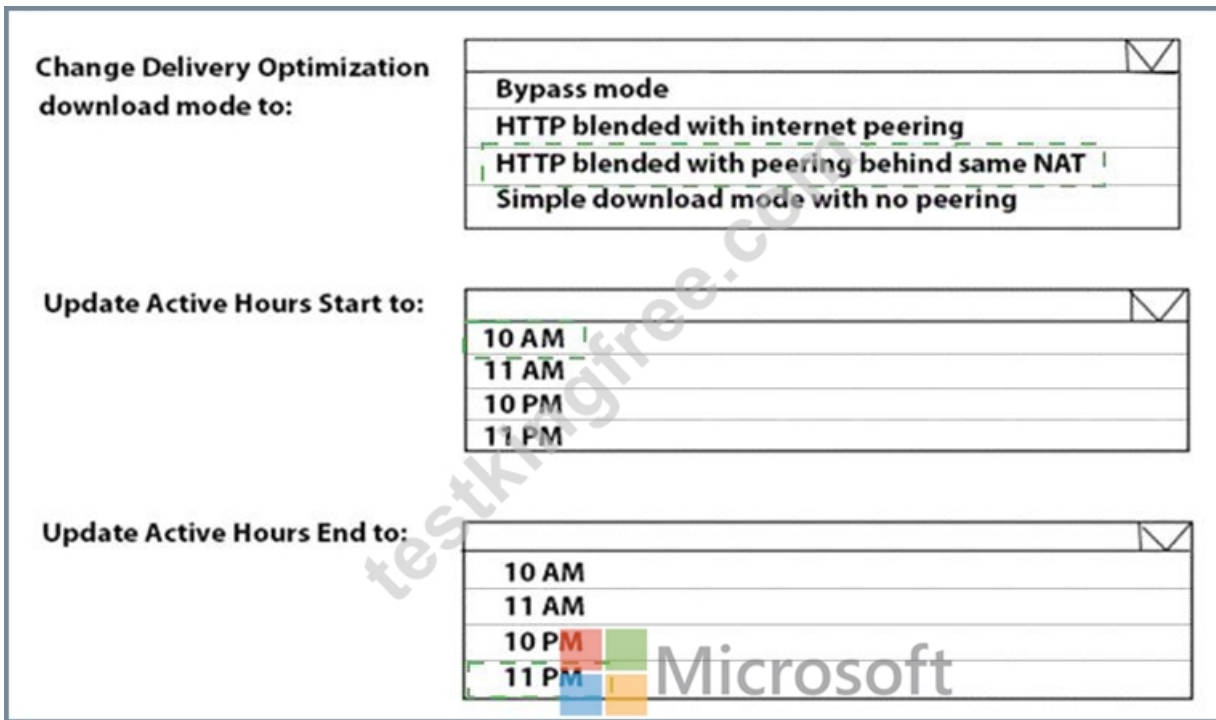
Change Delivery Optimization download mode to:

Bypass mode
HTTP blended with internet peering
HTTP blended with peering behind same NAT
Simple download mode with no peering

Update Active Hours Start to:

10 AM
11 AM
10 PM
11 PM

Update Active Hours End to:

10 AM
11 AM
10 PM
11 PM

testkingfree.com

Microsoft